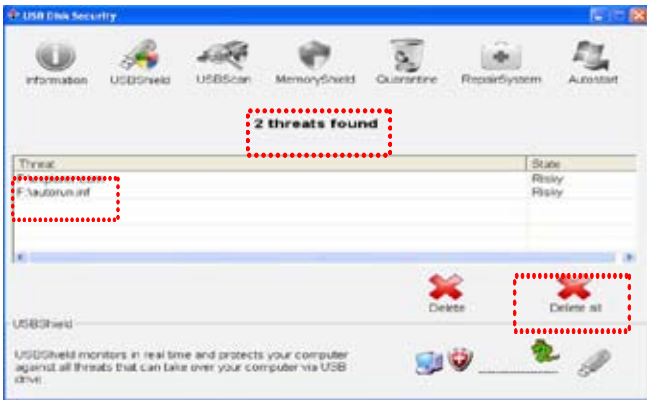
USB Disk Security

Information USBShield USBScan MemoryShield Quarantine RepairSystem Autostart

2 threats found

| Threat | State |
|---|---|
| | Risky |
| F:\autorun.inf | Risky |

Delete Delete all

USBShield

USBShield monitors in real time and protects your computer against all threats that can take over your computer via USB drive.